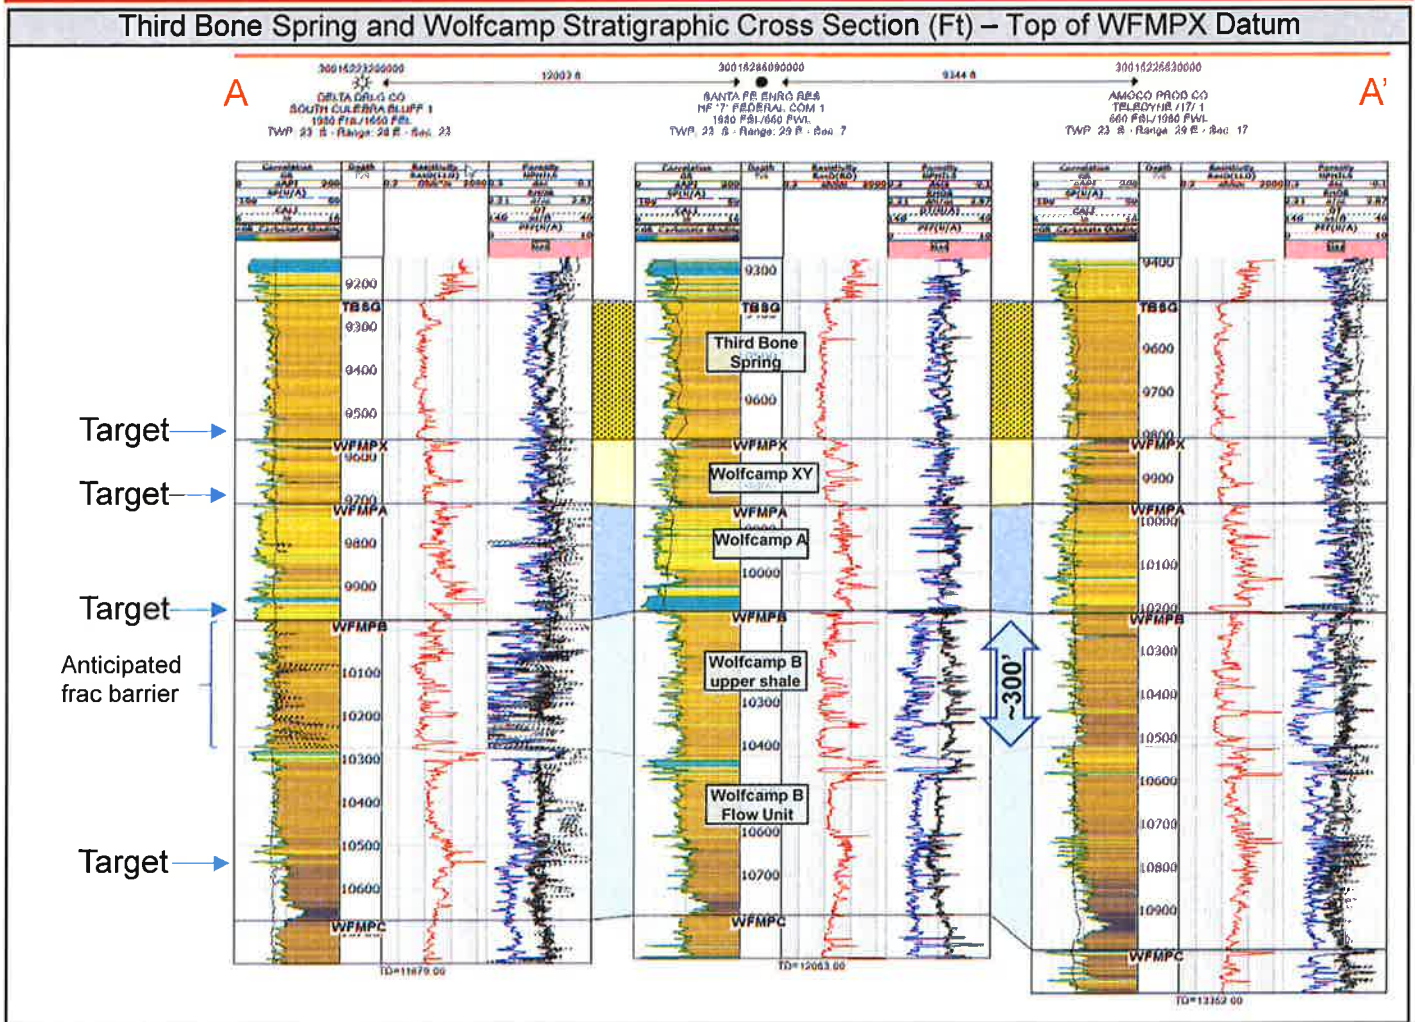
Third Bone Spring and Wolfcamp Stratigraphic Cross Section (Ft) – Top of WFMPX Datum

A

A'

30015223200000
DELTA DRLG CO
SOUTH CULEBRA BLUFF 1
1980 FNL/1650 FEL
TWP: 23 S - Range: 28 E - Sec. 23

12003 ft

30015286090000
SANTA FE ENRG RES
HF '7' FEDERAL COM 1
1980 FSL/660 FWL
TWP: 23 S - Range: 29 E - Sec. 7

9344 ft

30015225830000
AMOCO PROD CO
TELEDYNE /17/ 1
660 FSL/1980 FWL
TWP: 23 S - Range: 29 E - Sec. 17

Correlation | Depth | Resistivity | Porosity

9200
TBSG
9300
9400
9500
WFMPX
9600
9700
WFMPA
9800
9900
WFMPB
10100
10200
10300
10400
10500
10600
WFMPC
TD=11679.00

9300
TBSG
Third Bone Spring
9600
WFMPX
Wolfcamp XY
WFMPA
Wolfcamp A
10000
WFMPB
Wolfcamp B upper shale
10300
10400
Wolfcamp B Flow Unit
10600
10700
WFMPC
TD=12063.00

9400
TBSG
9600
9700
9800
WFMPX
9900
WFMPA
10000
10100
10200
WFMPB
10300
10400
10500
10600
10700
10800
10900
WFMPC
TD=13352.00

~300'

Target
Target
Target
Anticipated frac barrier
Target